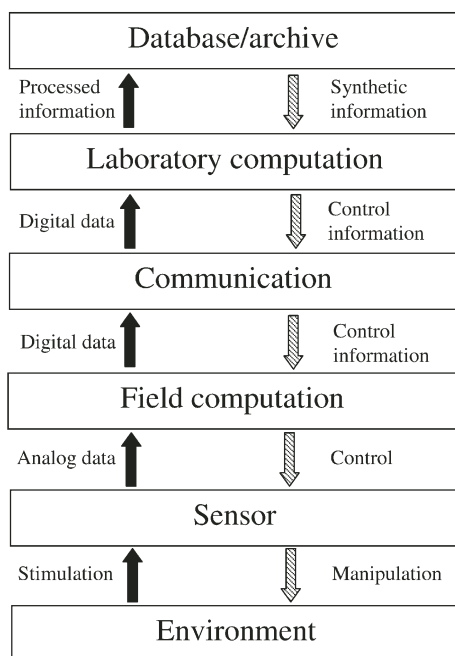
Database/archive

Processed information

Synthetic information

Laboratory computation

Digital data

Control information

Communication

Digital data

Control information

Field computation

Analog data

Control

Sensor

Stimulation

Manipulation

Environment